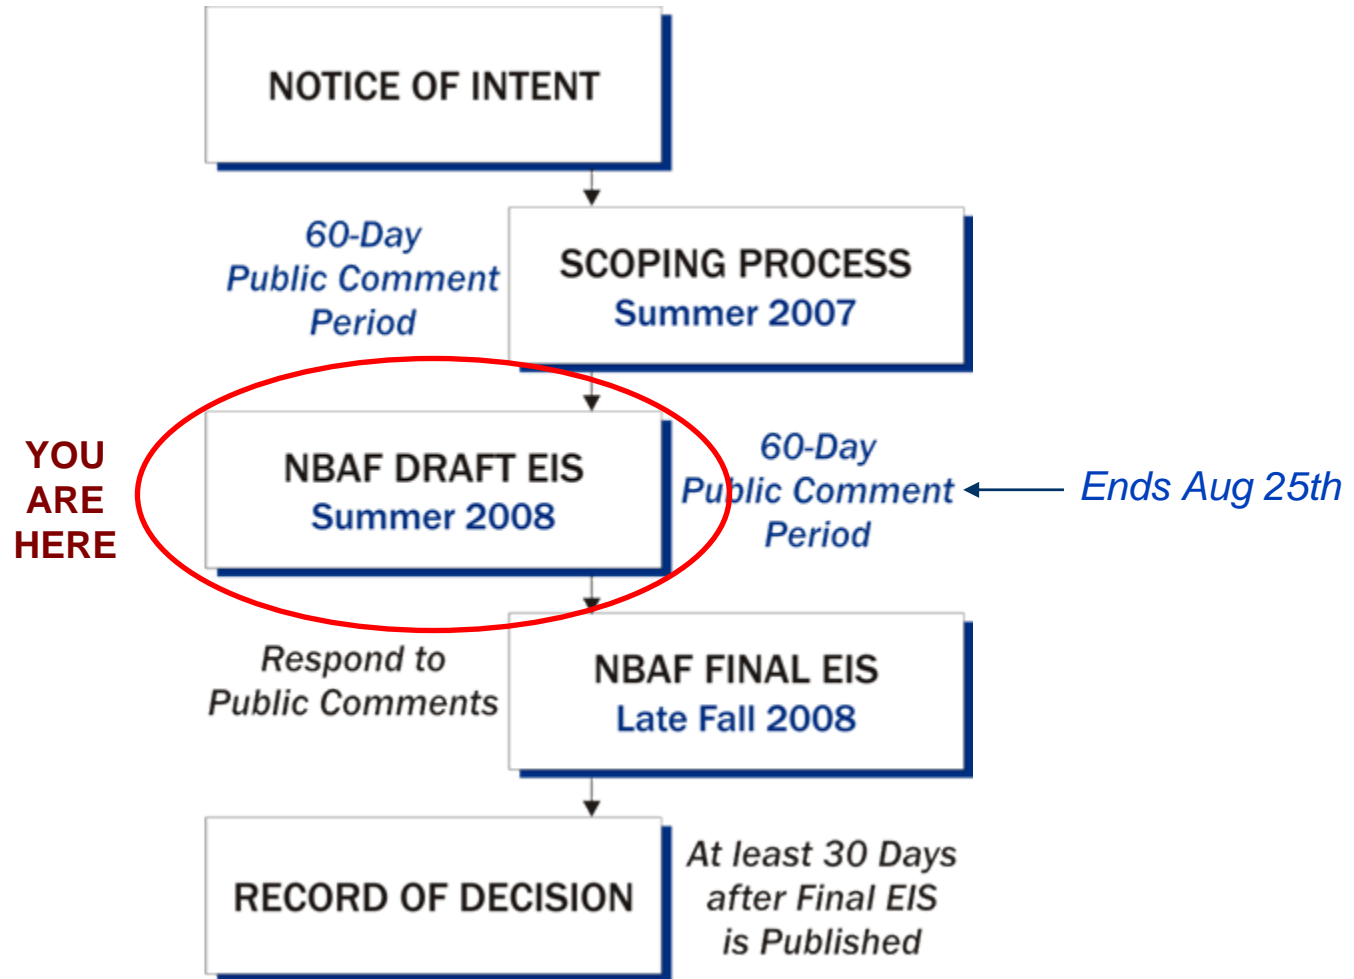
NOTICE OF INTENT

60-Day Public Comment Period

SCOPING PROCESS
Summer 2007

YOU ARE HERE

NBAF DRAFT EIS
Summer 2008

60-Day Public Comment Period

Ends Aug 25th

Respond to Public Comments

NBAF FINAL EIS
Late Fall 2008

RECORD OF DECISION

At least 30 Days after Final EIS is Published